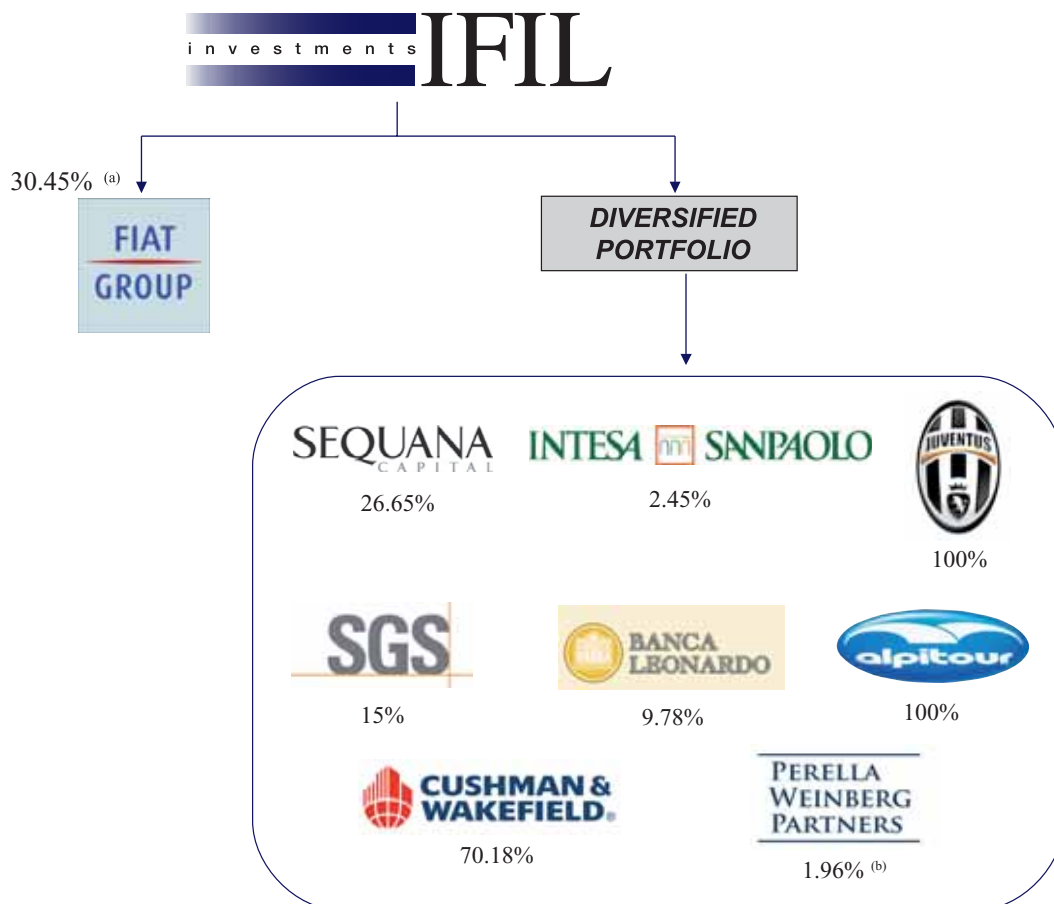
investments IFIL

30.45% (a)

FIAT GROUP

DIVERSIFIED PORTFOLIO

SEQUANA CAPITAL
26.65%

INTESA SANPAOLO
2.45%

JUVENTUS
100%

SGS
15%

BANCA LEONARDO
9.78%

alpitour
100%

CUSHMAN & WAKEFIELD.
70.18%

PERELLA WEINBERG PARTNERS
1.96% (b)